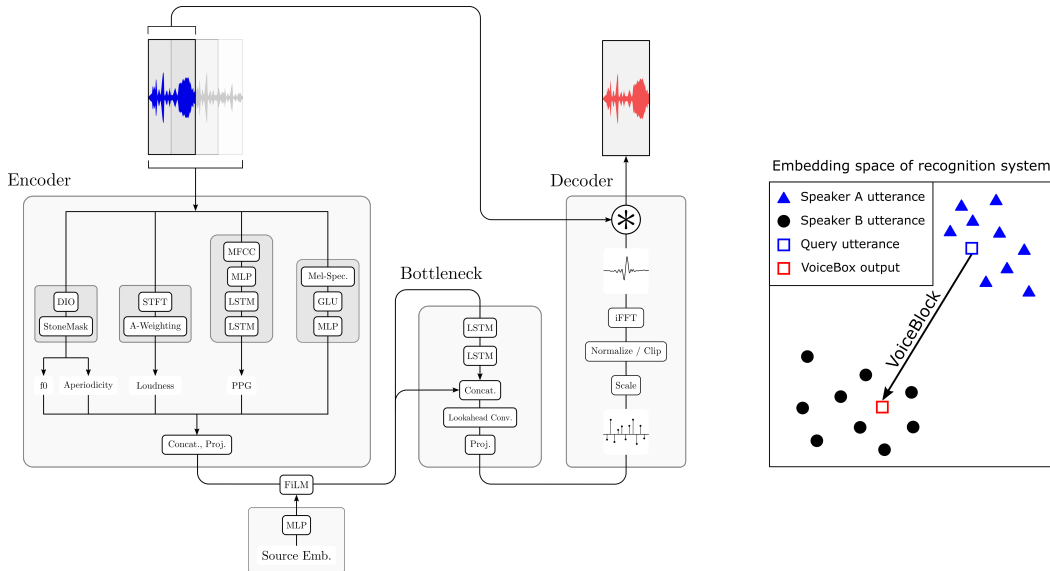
Encoder

DIO
StoneMask

STFT
A-Weighting

MFCC
MLP
LSTM
LSTM

Mel-Spec.
GLU
MLP

f0
Aperiodicity
Loudness
PPG

Concat., Proj.

FiLM

MLP
Source Emb.

Bottleneck

LSTM
LSTM
Concat.
Lookahead Conv.
Proj.

Decoder

iFFT
Normalize / Clip
Scale

Embedding space of recognition system

Speaker A utterance
Speaker B utterance
Query utterance
VoiceBox output

VoiceBlock